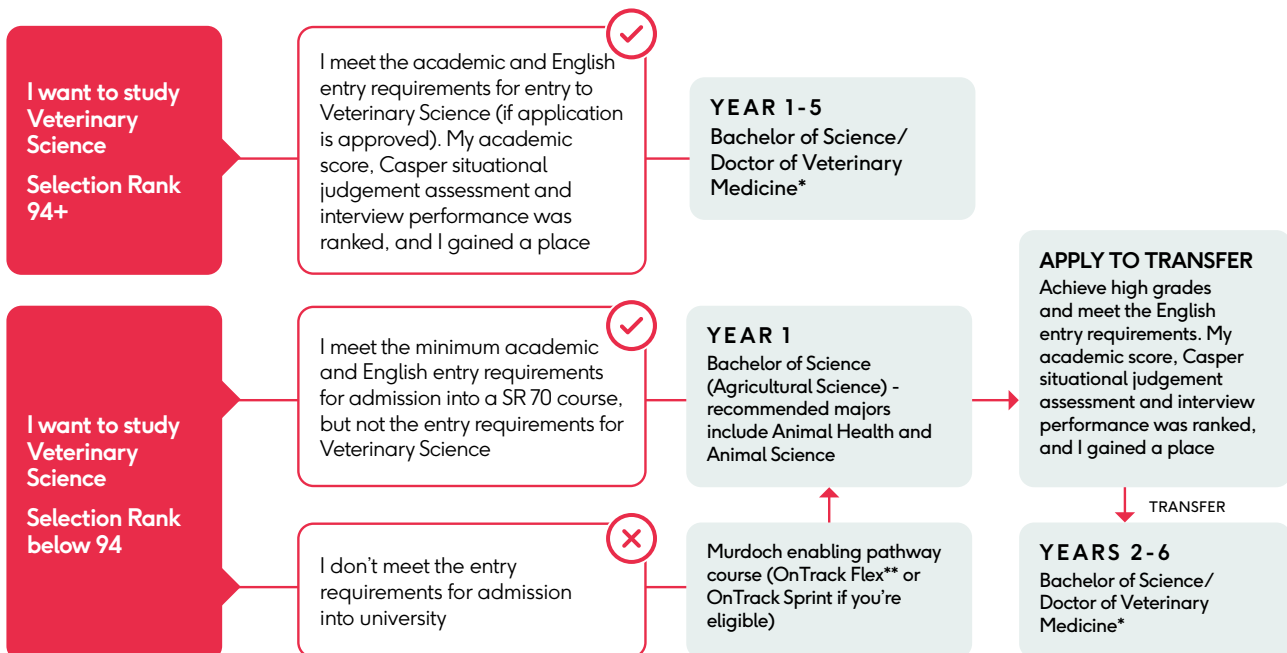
I want to study Veterinary Science

Selection Rank 94+

I meet the academic and English entry requirements for entry to Veterinary Science (if application is approved). My academic score, Casper situational judgement assessment and interview performance was ranked, and I gained a place

YEAR 1-5
Bachelor of Science/ Doctor of Veterinary Medicine*

I want to study Veterinary Science

Selection Rank below 94

I meet the minimum academic and English entry requirements for admission into a SR 70 course, but not the entry requirements for Veterinary Science

YEAR 1
Bachelor of Science (Agricultural Science) - recommended majors include Animal Health and Animal Science

APPLY TO TRANSFER
Achieve high grades and meet the English entry requirements. My academic score, Casper situational judgement assessment and interview performance was ranked, and I gained a place

TRANSFER

I don't meet the entry requirements for admission into university

Murdoch enabling pathway course (OnTrack Flex** or OnTrack Sprint if you're eligible)

YEARS 2-6
Bachelor of Science/ Doctor of Veterinary Medicine*